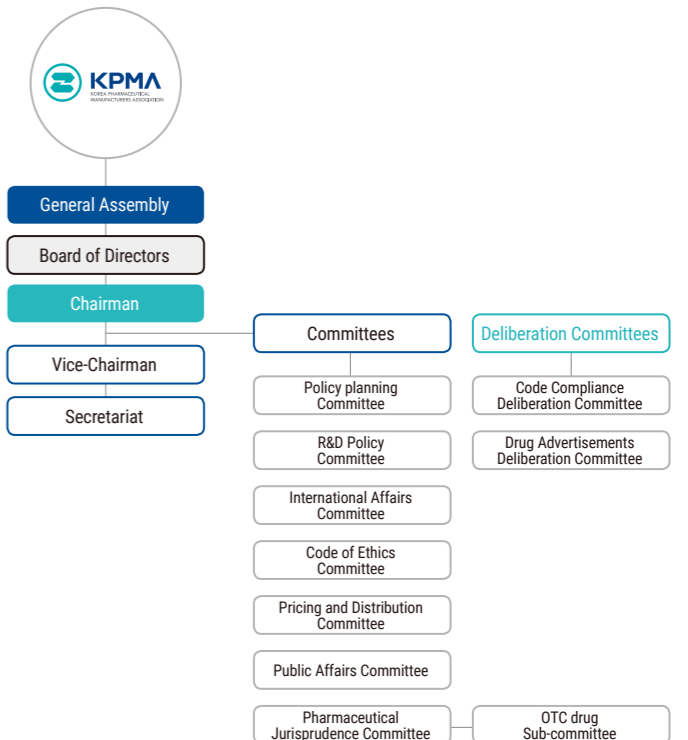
KPMA
KOREA PHARMACEUTICAL MANUFACTURERS ASSOCIATION

General Assembly

Board of Directors

Chairman

Vice-Chairman

Secretariat

Committees

Policy planning Committee

R&D Policy Committee

International Affairs Committee

Code of Ethics Committee

Pricing and Distribution Committee

Public Affairs Committee

Pharmaceutical Jurisprudence Committee

OTC drug Sub-committee

Deliberation Committees

Code Compliance Deliberation Committee

Drug Advertisements Deliberation Committee